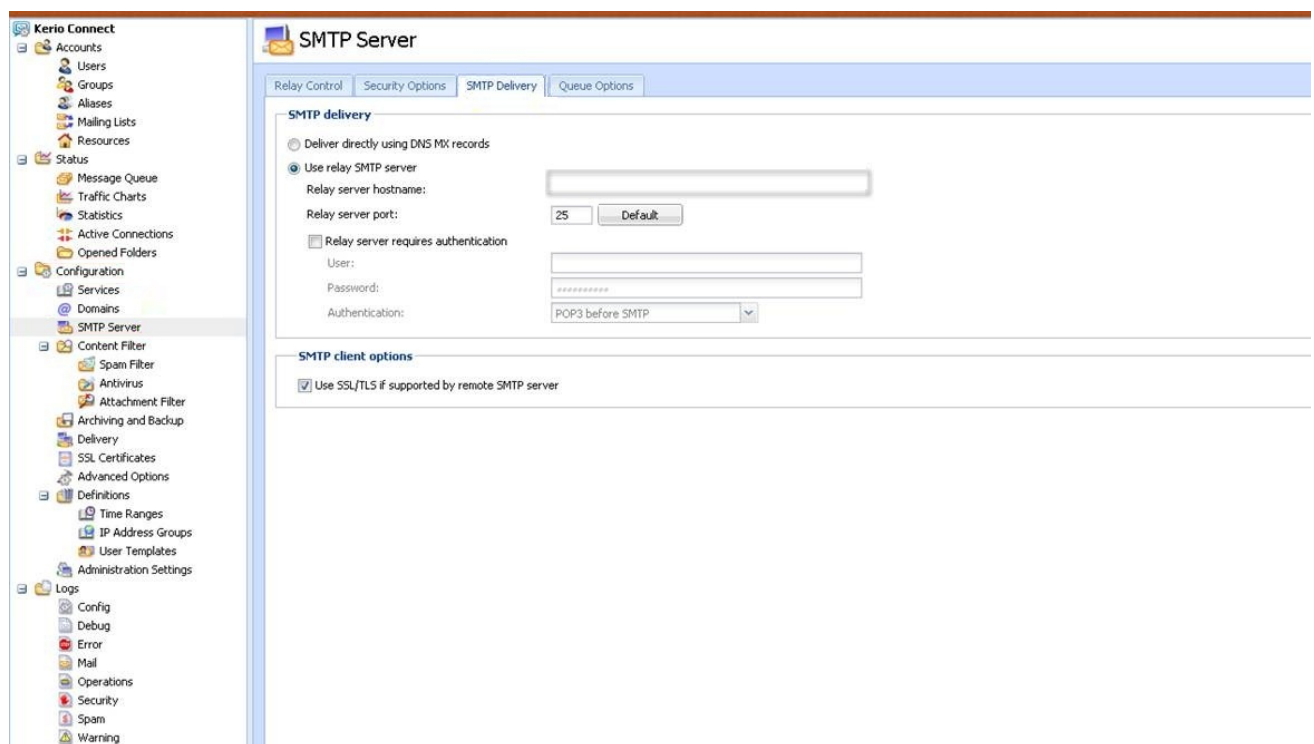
Kerio Connect
Accounts
Users
Groups
Aliases
Mailing Lists
Resources
Status
Message Queue
Traffic Charts
Statistics
Active Connections
Opened Folders
Configuration
Services
Domains
SMTP Server
Content Filter
Spam Filter
Antivirus
Attachment Filter
Archiving and Backup
Delivery
SSL Certificates
Advanced Options
Definitions
Time Ranges
IP Address Groups
User Templates
Administration Settings
Logs
Config
Debug
Error
Mail
Operations
Security
Spam
Warning

SMTP Server

Relay Control | Security Options | SMTP Delivery | Queue Options

SMTP delivery

Deliver directly using DNS MX records
Use relay SMTP server
Relay server hostname:
Relay server port: 25 Default
Relay server requires authentication
User:
Password: ••••••••••
Authentication: POP3 before SMTP

SMTP client options

Use SSL/TLS if supported by remote SMTP server